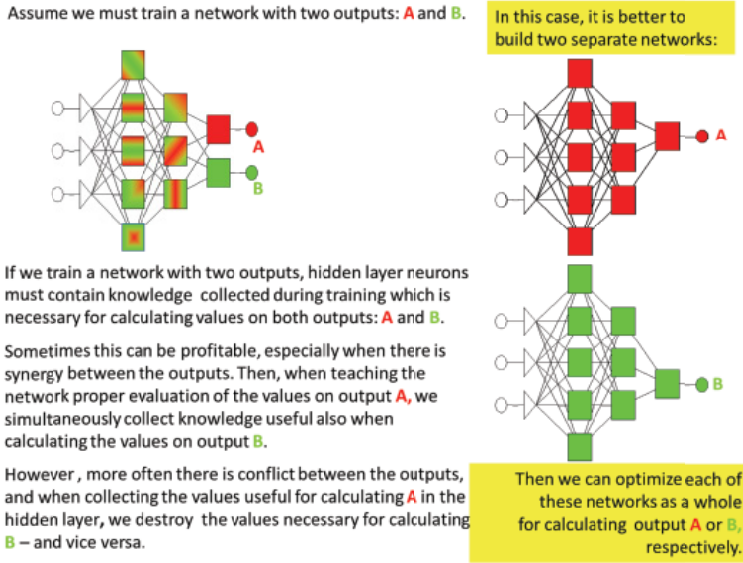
Assume we must train a network with two outputs: A and B.

In this case, it is better to build two separate networks:

A

B

A

B

If we train a network with two outputs, hidden layer neurons must contain knowledge collected during training which is necessary for calculating values on both outputs: A and B.

Sometimes this can be profitable, especially when there is synergy between the outputs. Then, when teaching the network proper evaluation of the values on output A, we simultaneously collect knowledge useful also when calculating the values on output B.

However , more often there is conflict between the outputs, and when collecting the values useful for calculating A in the hidden layer, we destroy the values necessary for calculating B – and vice versa.

Then we can optimize each of these networks as a whole for calculating output A or B, respectively.